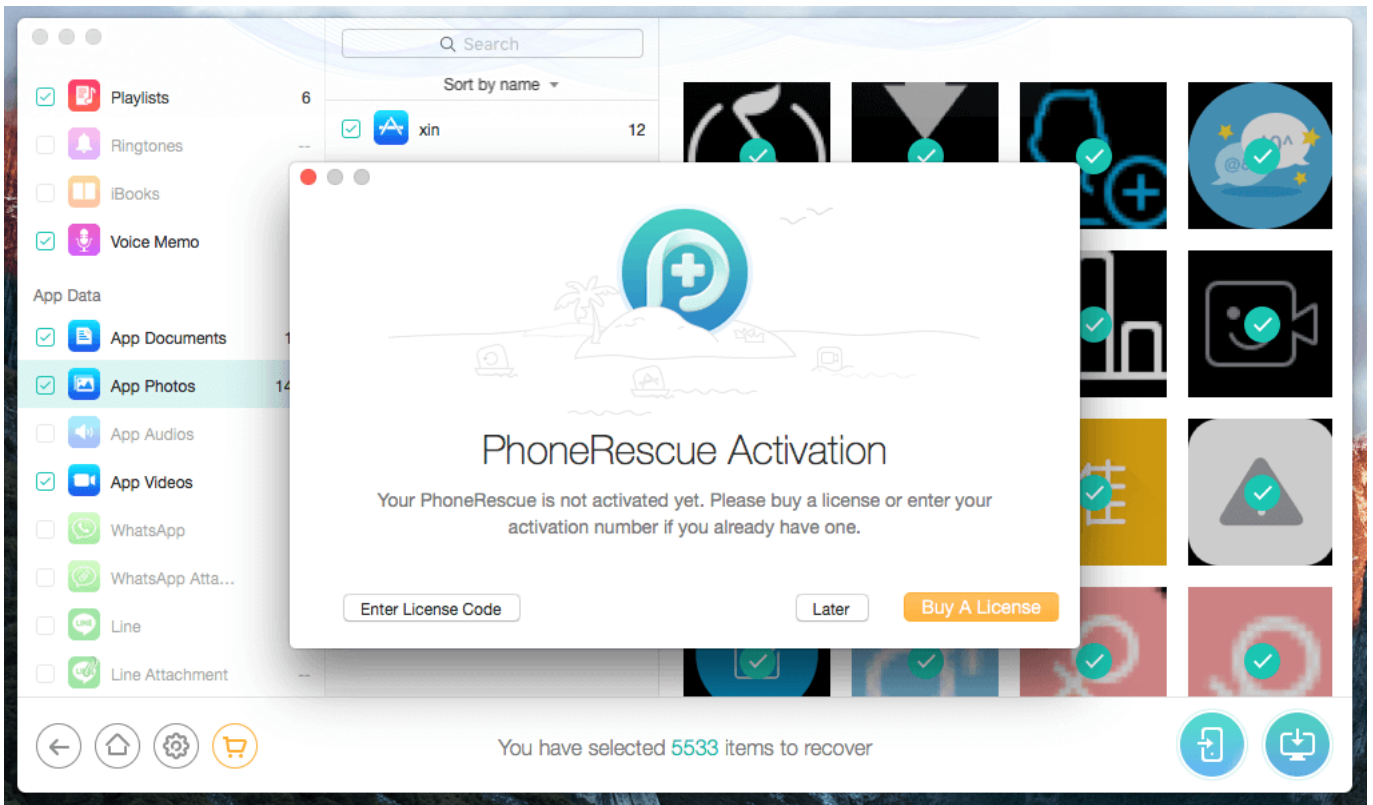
Search

Sort by name

Playlists 6

Ringtones --

iBooks

Voice Memo

App Data

App Documents 1

App Photos 14

App Audios

App Videos

WhatsApp

WhatsApp Atta...

Line

Line Attachment --

xin 12

PhoneRescue Activation

Your PhoneRescue is not activated yet. Please buy a license or enter your activation number if you already have one.

Enter License Code

Later

Buy A License

You have selected 5533 items to recover